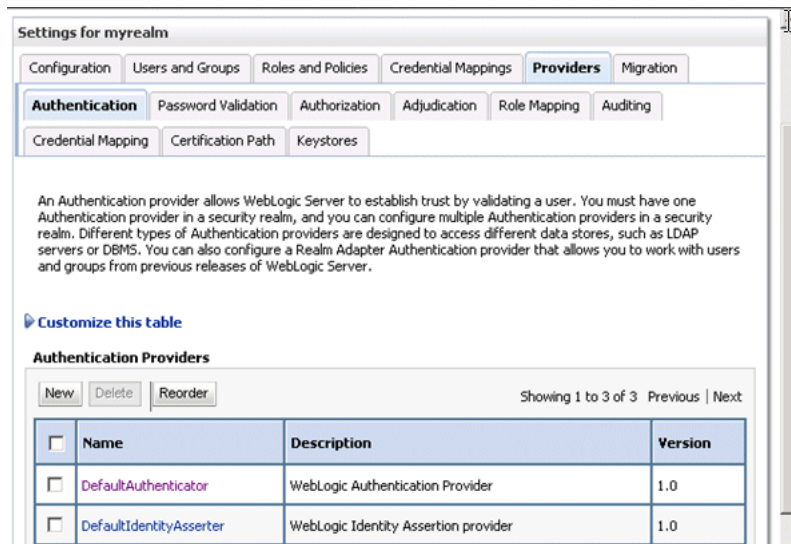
Settings for myrealm

Configuration | Users and Groups | Roles and Policies | Credential Mappings | Providers | Migration

Authentication | Password Validation | Authorization | Adjudication | Role Mapping | Auditing

Credential Mapping | Certification Path | Keystores

An Authentication provider allows WebLogic Server to establish trust by validating a user. You must have one Authentication provider in a security realm, and you can configure multiple Authentication providers in a security realm. Different types of Authentication providers are designed to access different data stores, such as LDAP servers or DBMS. You can also configure a Realm Adapter Authentication provider that allows you to work with users and groups from previous releases of WebLogic Server.

Customize this table

Authentication Providers

New Delete Reorder

Showing 1 to 3 of 3 Previous | Next

| ☐ | Name | Description | Version |
|---|---|---|---|
| ☐ | DefaultAuthenticator | WebLogic Authentication Provider | 1.0 |
| ☐ | DefaultIdentityAsserter | WebLogic Identity Assertion provider | 1.0 |